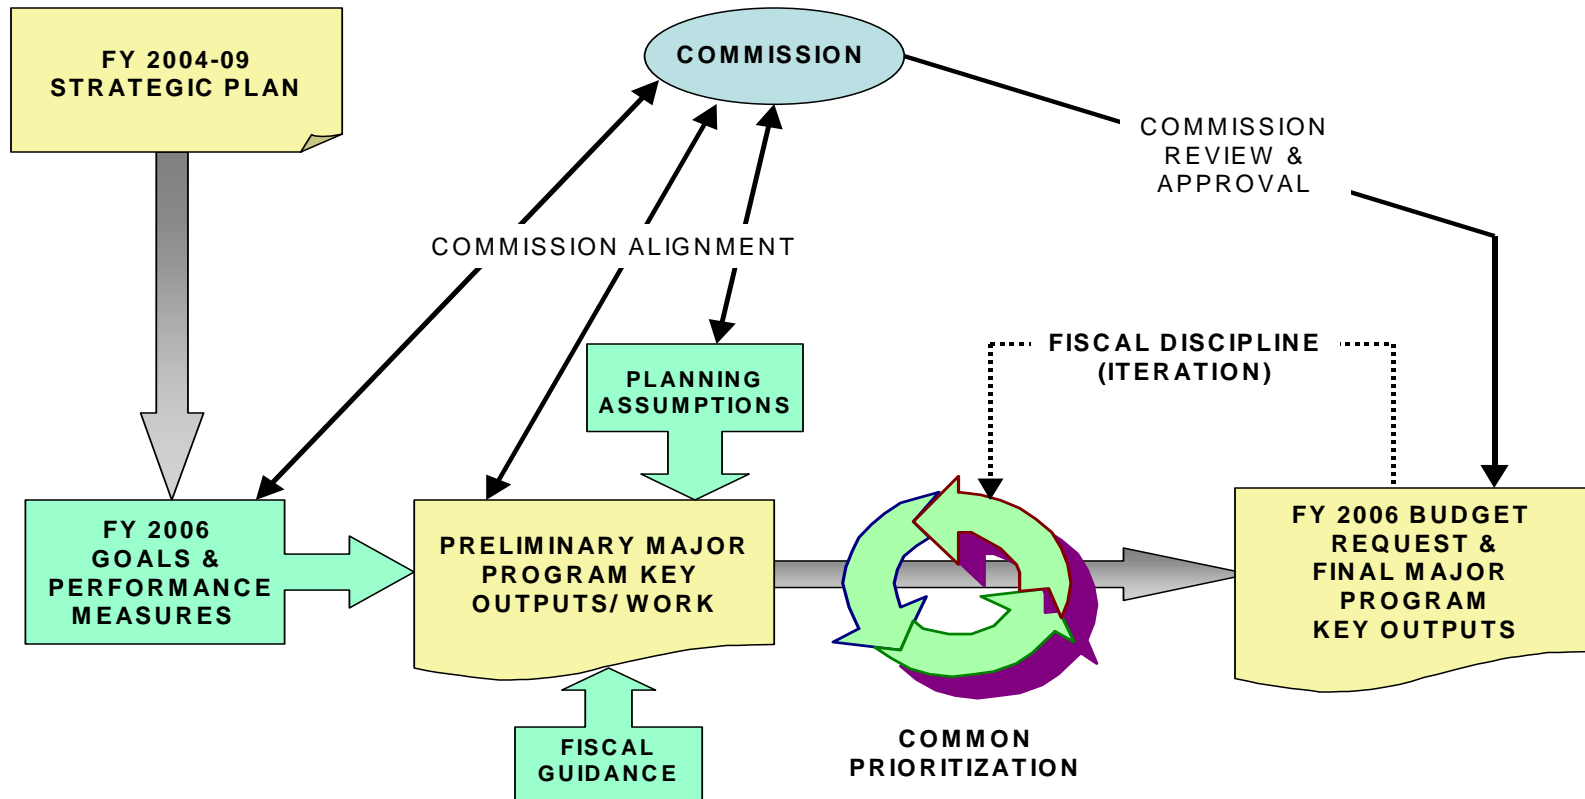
FY 2004-09
STRATEGIC PLAN

COMMISSION

COMMISSION
REVIEW &
APPROVAL

COMMISSION ALIGNMENT

FISCAL DISCIPLINE
(ITERATION)

PLANNING
ASSUMPTIONS

FY 2006
GOALS &
PERFORMANCE
MEASURES

PRELIMINARY MAJOR
PROGRAM KEY
OUTPUTS/ WORK

FY 2006 BUDGET
REQUEST &
FINAL MAJOR
PROGRAM
KEY OUTPUTS

FISCAL
GUIDANCE

COMMON
PRIORITIZATION